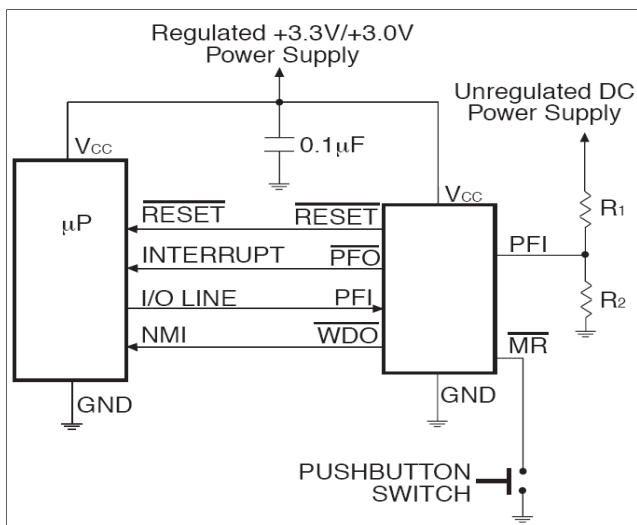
Regulated +3.3V/+3.0V Power Supply

Unregulated DC Power Supply

$V_{CC}$

0.1μF

$V_{CC}$

μP

$\overline{RESET}$

$\overline{RESET}$

INTERRUPT

$\overline{PFO}$

I/O LINE

PFI

NMI

$\overline{WDO}$

PFI

$R_1$

$R_2$

$\overline{MR}$

GND

GND

PUSHBUTTON SWITCH